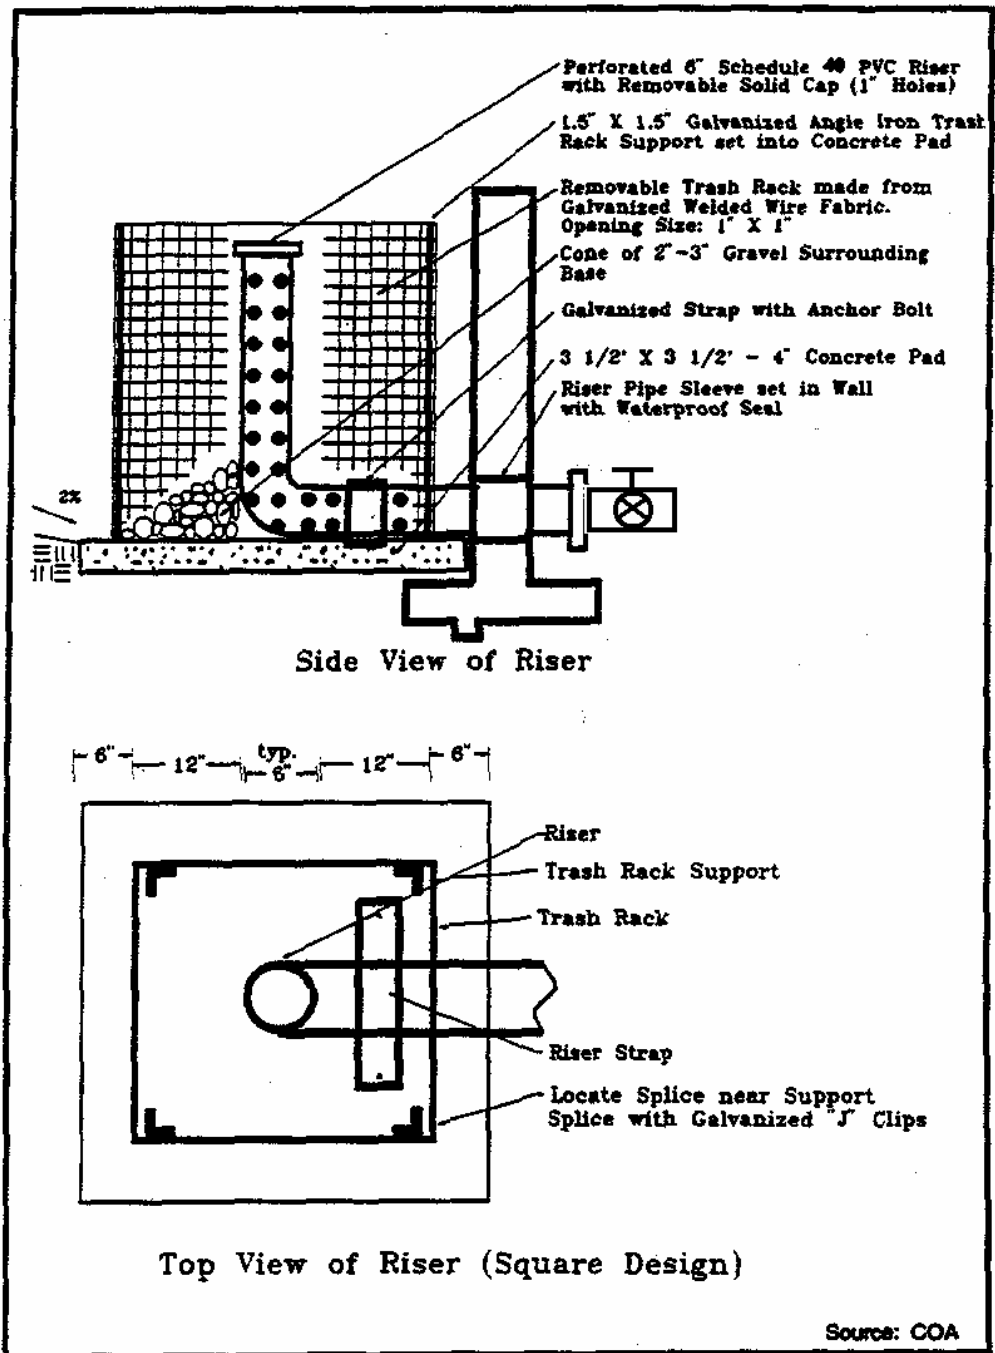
Perforated 6" Schedule 40 PVC Riser with Removable Solid Cap (1" Holes)

1.5" X 1.5" Galvanized Angle Iron Trash Rack Support set into Concrete Pad

Removable Trash Rack made from Galvanized Welded Wire Fabric. Opening Size: 1" X 1"

Cone of 2"-3" Gravel Surrounding Base

Galvanized Strap with Anchor Bolt

3 1/2' X 3 1/2' - 4" Concrete Pad

Riser Pipe Sleeve set in Wall with Waterproof Seal

2%

Side View of Riser

6" 12" typ. 6" 12" 6"

Riser

Trash Rack Support

Trash Rack

Riser Strap

Locate Splice near Support Splice with Galvanized "J" Clips

Top View of Riser (Square Design)

Source: COA